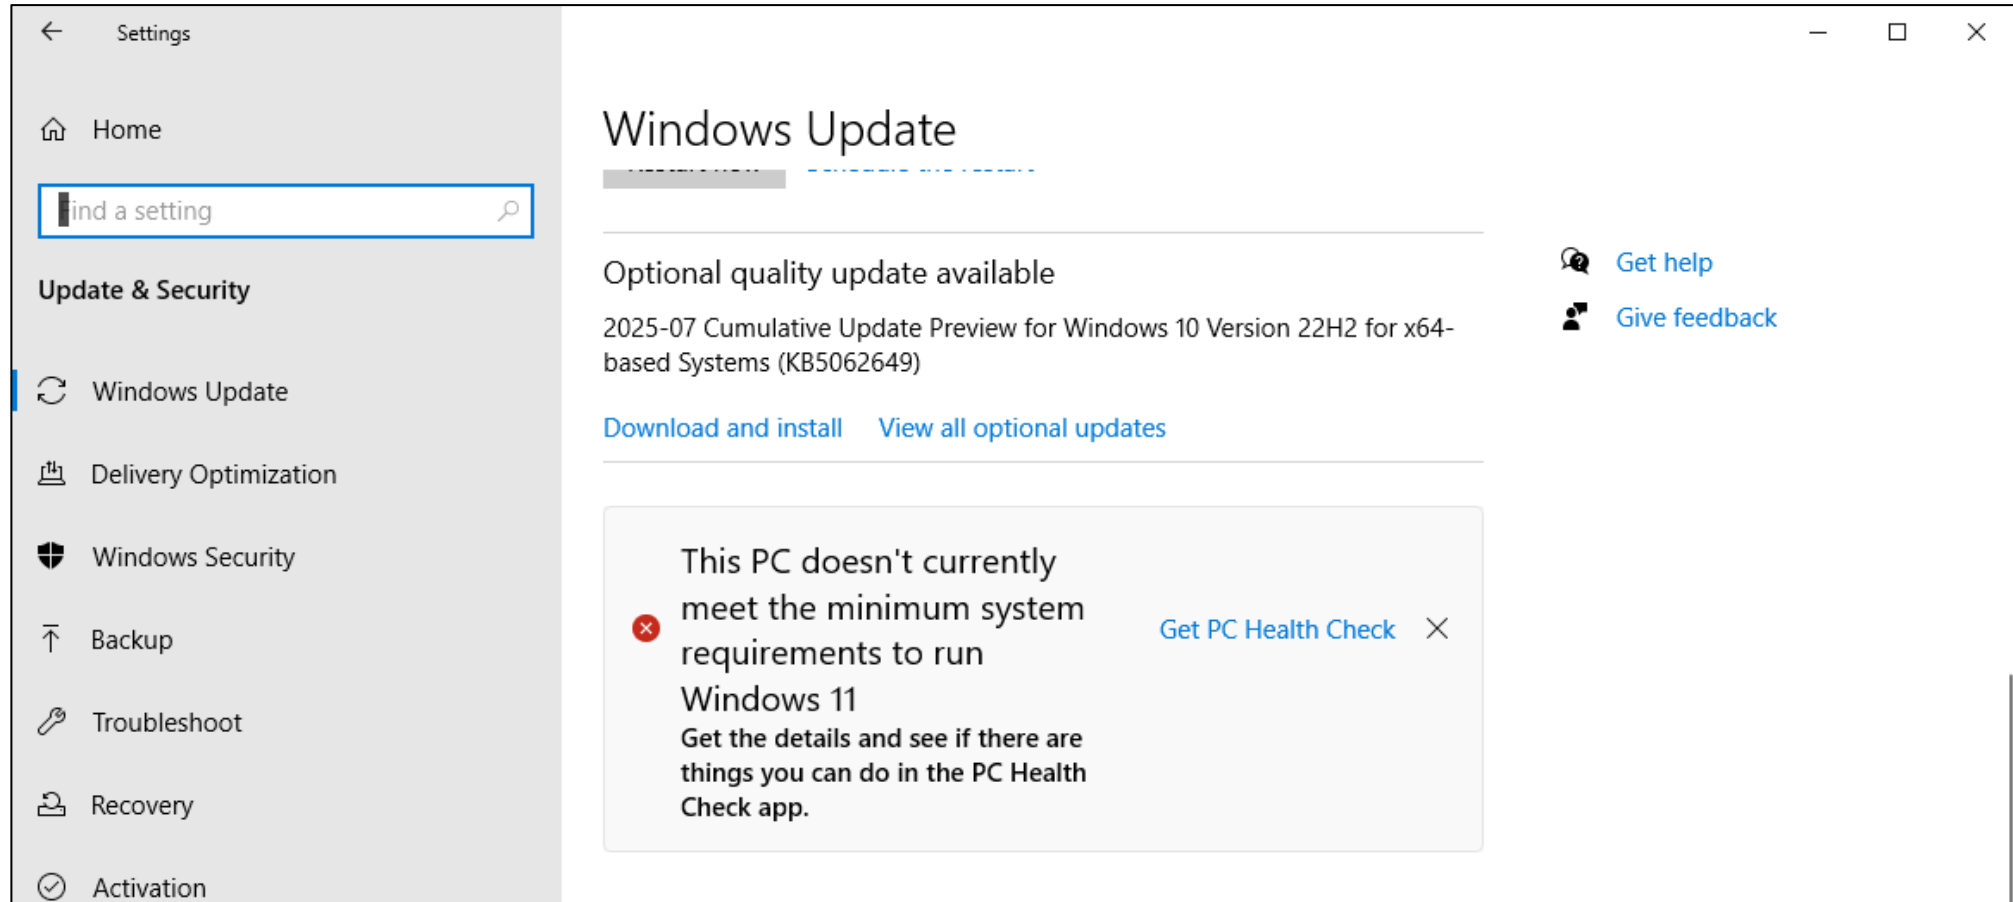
Settings

Home

Find a setting

Update & Security

Windows Update

Delivery Optimization

Windows Security

Backup

Troubleshoot

Recovery

Activation

Windows Update

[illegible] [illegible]

Optional quality update available

2025-07 Cumulative Update Preview for Windows 10 Version 22H2 for x64-based Systems (KB5062649)

Download and install View all optional updates

This PC doesn't currently meet the minimum system requirements to run Windows 11

Get the details and see if there are things you can do in the PC Health Check app.

Get PC Health Check

Get help

Give feedback